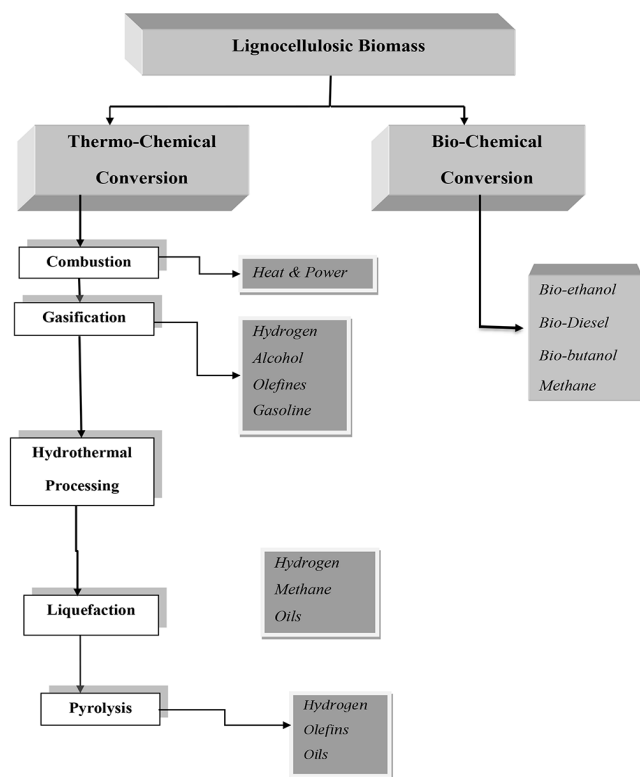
Lignocellulosic Biomass

Thermo-Chemical Conversion

Bio-Chemical Conversion

Combustion

Heat & Power

Gasification

Hydrogen
Alcohol
Olefines
Gasoline

Bio-ethanol
Bio-Diesel
Bio-butanol
Methane

Hydrothermal Processing

Hydrogen
Methane
Oils

Liquefaction

Pyrolysis

Hydrogen
Olefins
Oils